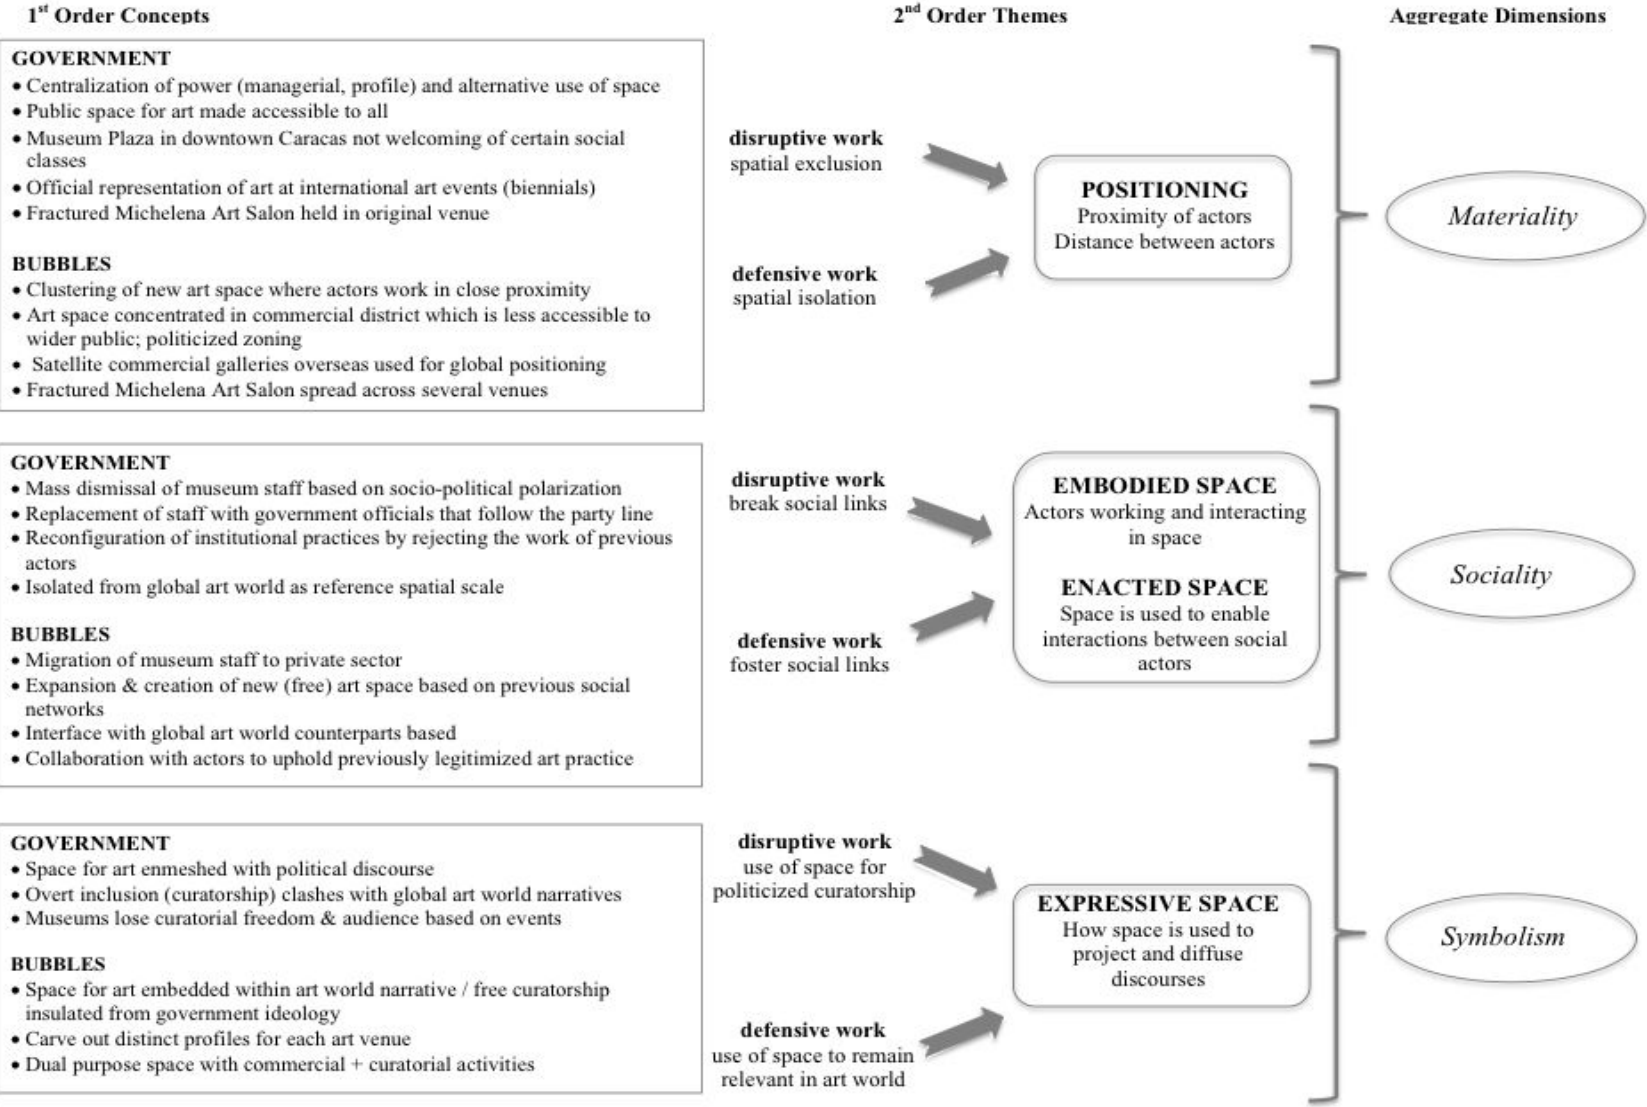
1$^{st}$ Order Concepts

2$^{nd}$ Order Themes

Aggregate Dimensions

GOVERNMENT
• Centralization of power (managerial, profile) and alternative use of space
• Public space for art made accessible to all
• Museum Plaza in downtown Caracas not welcoming of certain social classes
• Official representation of art at international art events (biennials)
• Fractured Michelena Art Salon held in original venue

BUBBLES
• Clustering of new art space where actors work in close proximity
• Art space concentrated in commercial district which is less accessible to wider public; politicized zoning
• Satellite commercial galleries overseas used for global positioning
• Fractured Michelena Art Salon spread across several venues

disruptive work
spatial exclusion

defensive work
spatial isolation

POSITIONING
Proximity of actors
Distance between actors

Materiality

GOVERNMENT
• Mass dismissal of museum staff based on socio-political polarization
• Replacement of staff with government officials that follow the party line
• Reconfiguration of institutional practices by rejecting the work of previous actors
• Isolated from global art world as reference spatial scale

BUBBLES
• Migration of museum staff to private sector
• Expansion & creation of new (free) art space based on previous social networks
• Interface with global art world counterparts based
• Collaboration with actors to uphold previously legitimized art practice

disruptive work
break social links

defensive work
foster social links

EMBODIED SPACE
Actors working and interacting in space

ENACTED SPACE
Space is used to enable interactions between social actors

Sociality

GOVERNMENT
• Space for art enmeshed with political discourse
• Overt inclusion (curatorship) clashes with global art world narratives
• Museums lose curatorial freedom & audience based on events

BUBBLES
• Space for art embedded within art world narrative / free curatorship insulated from government ideology
• Carve out distinct profiles for each art venue
• Dual purpose space with commercial + curatorial activities

disruptive work
use of space for politicized curatorship

defensive work
use of space to remain relevant in art world

EXPRESSIVE SPACE
How space is used to project and diffuse discourses

Symbolism